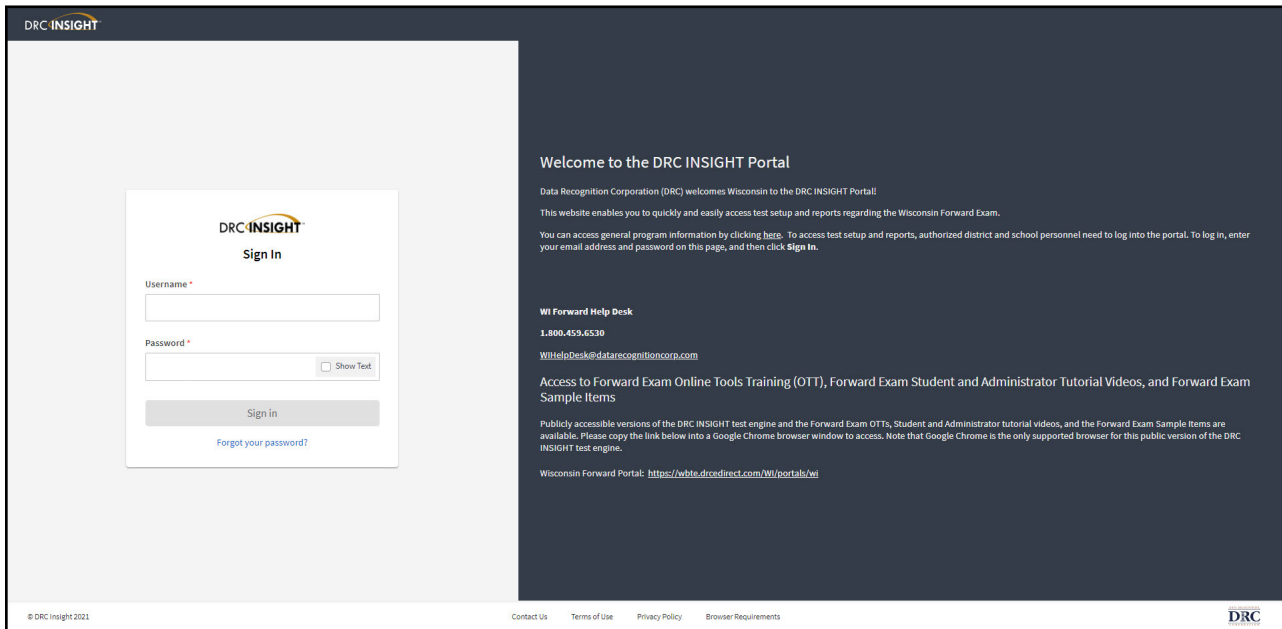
DRC INSIGHT

DRC INSIGHT
Sign In

Username *

Password *

Show Text

Sign in

Forgot your password?

Welcome to the DRC INSIGHT Portal

Data Recognition Corporation (DRC) welcomes Wisconsin to the DRC INSIGHT Portal!

This website enables you to quickly and easily access test setup and reports regarding the Wisconsin Forward Exam.

You can access general program information by clicking here. To access test setup and reports, authorized district and school personnel need to log into the portal. To log in, enter your email address and password on this page, and then click Sign In.

WI Forward Help Desk

1.800.459.6530

WIHelpDesk@datarecognitioncorp.com

Access to Forward Exam Online Tools Training (OTT), Forward Exam Student and Administrator Tutorial Videos, and Forward Exam Sample Items

Publicly accessible versions of the DRC INSIGHT test engine and the Forward Exam OTTs, Student and Administrator tutorial videos, and the Forward Exam Sample Items are available. Please copy the link below into a Google Chrome browser window to access. Note that Google Chrome is the only supported browser for this public version of the DRC INSIGHT test engine.

Wisconsin Forward Portal: https://wbte.drcedirect.com/WI/portals/wi

© DRC Insight 2021

Contact Us Terms of Use Privacy Policy Browser Requirements

DRC